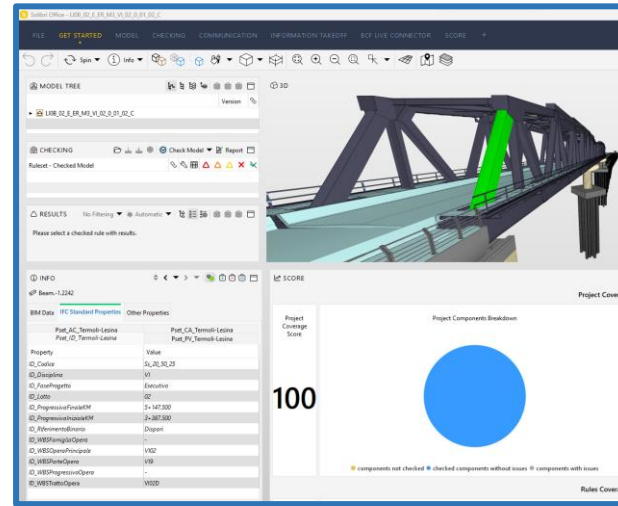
Solibri Office - LI0B_02_E_ER_M3_VI_02_0_01_02_C

FILE GET STARTED MODEL CHECKING COMMUNICATION INFORMATION TAKEOFF BCF LIVE CONNECTOR SCORE +

Spin Info

MODEL TREE
Version
LI0B_02_E_ER_M3_VI_02_0_01_02_C

CHECKING
Check Model Report
Ruleset - Checked Model

RESULTS No Filtering Automatic
Please select a checked rule with results.

3D

INFO
Beam.-1.2242
BIM Data IFC Standard Properties Other Properties
Pset_AC_Termoli-Lesina Pset_CA_Termoli-Lesina
Pset_ID_Termoli-Lesina Pset_PV_Termoli-Lesina

| Property | Value |
|---|---|
| ID_Codice | Ss_20_30_25 |
| ID_Disciplina | VI |
| ID_FaseProgetto | Esecutivo |
| ID_Lotto | 02 |
| ID_ProgressivaFinaleKM | 5+147.500 |
| ID_ProgressivaInizialeKM | 3+387.500 |
| ID_RiferimentoBinario | Dispari |
| ID_WBSFamigliaOpera | - |
| ID_WBSOperaPrincipale | VI02 |
| ID_WBSParteOpera | V19 |
| ID_WBSProgressivaOpera | - |
| ID_WBSTrattoOpera | VI02D |

SCORE
Project Cover
Project Coverage Score
100
Project Components Breakdown
components not checked checked components without issues components with issues
Rules Cove